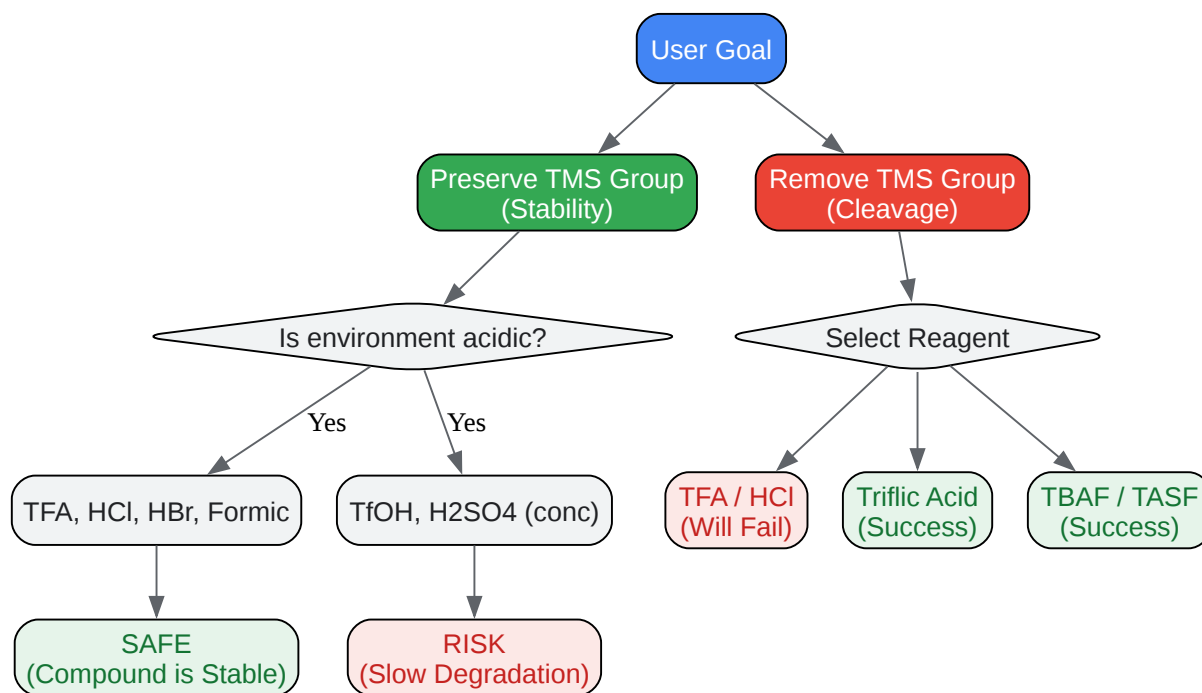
User Goal

Preserve TMS Group (Stability)

Remove TMS Group (Cleavage)

Is environment acidic?

Select Reagent

Yes

Yes

TFA, HCl, HBr, Formic

TfOH, H2SO4 (conc)

TFA / HCl (Will Fail)

Triflic Acid (Success)

TBAF / TASF (Success)

SAFE (Compound is Stable)

RISK (Slow Degradation)